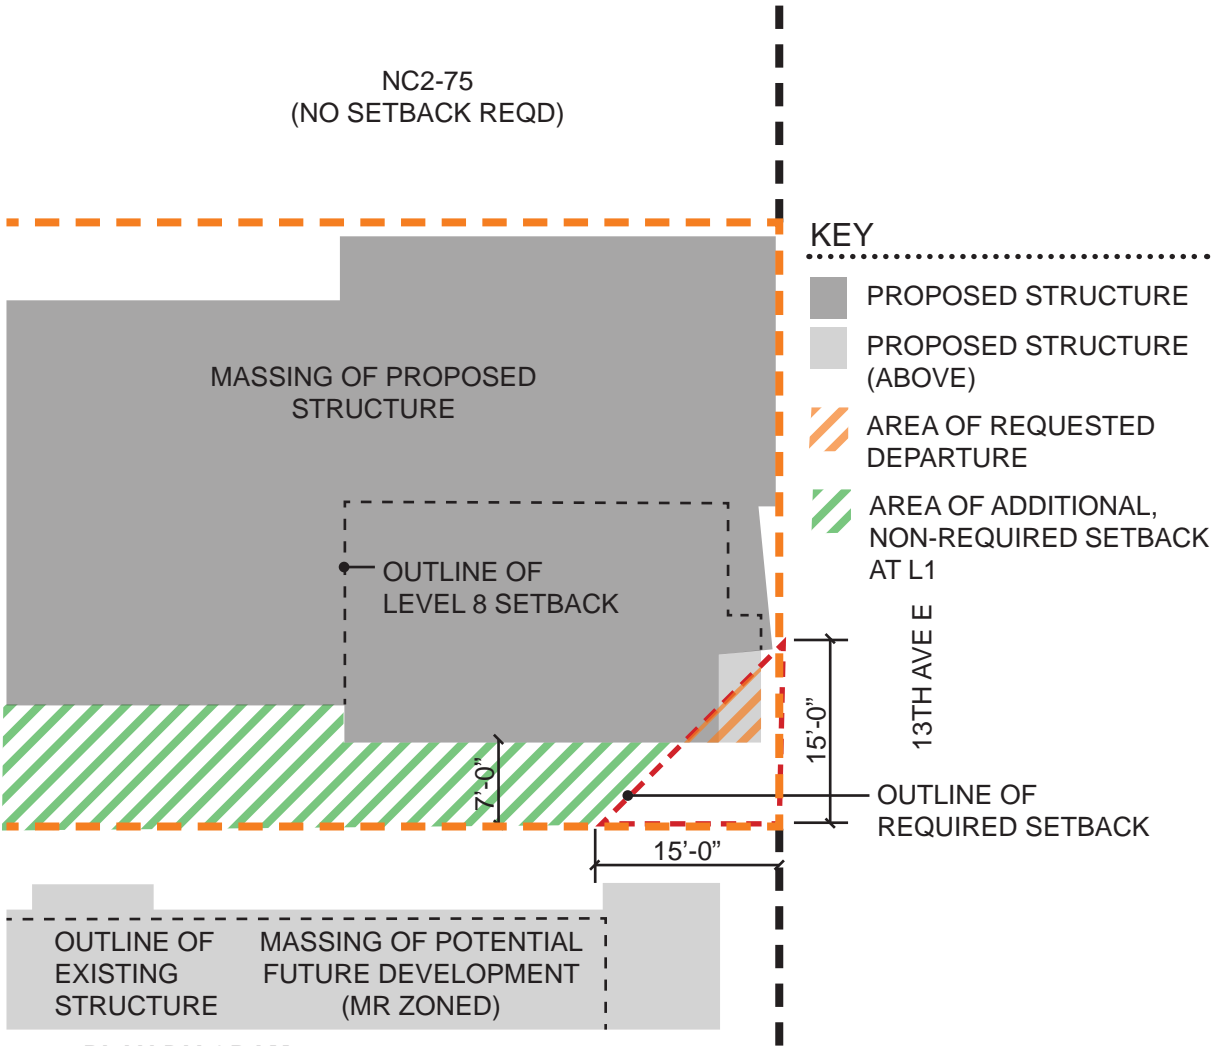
NC2-75
(NO SETBACK REQD)

KEY

PROPOSED STRUCTURE

PROPOSED STRUCTURE (ABOVE)

AREA OF REQUESTED DEPARTURE

AREA OF ADDITIONAL, NON-REQUIRED SETBACK AT L1

MASSING OF PROPOSED STRUCTURE

OUTLINE OF LEVEL 8 SETBACK

13TH AVE E

15'-0"

7'-0"

OUTLINE OF REQUIRED SETBACK

15'-0"

OUTLINE OF EXISTING STRUCTURE

MASSING OF POTENTIAL FUTURE DEVELOPMENT (MR ZONED)

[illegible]